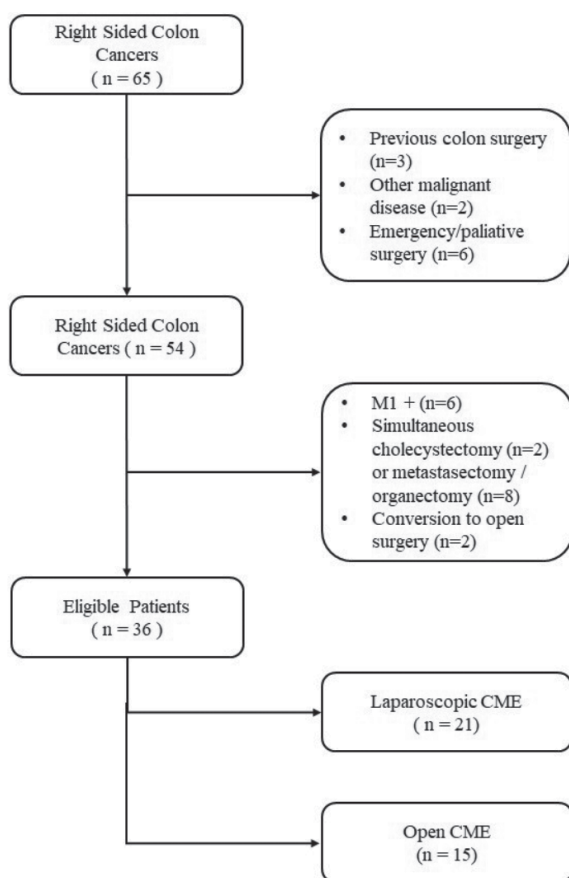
Right Sided Colon Cancers
( n = 65 )

- Previous colon surgery (n=3)
- Other malignant disease (n=2)
- Emergency/paliative surgery (n=6)

Right Sided Colon Cancers ( n = 54 )

- M1 + (n=6)
- Simultaneous cholecystectomy (n=2) or metastasectomy / organectomy (n=8)
- Conversion to open surgery (n=2)

Eligible Patients
( n = 36 )

Laparoscopic CME
( n = 21)

Open CME
(n = 15)